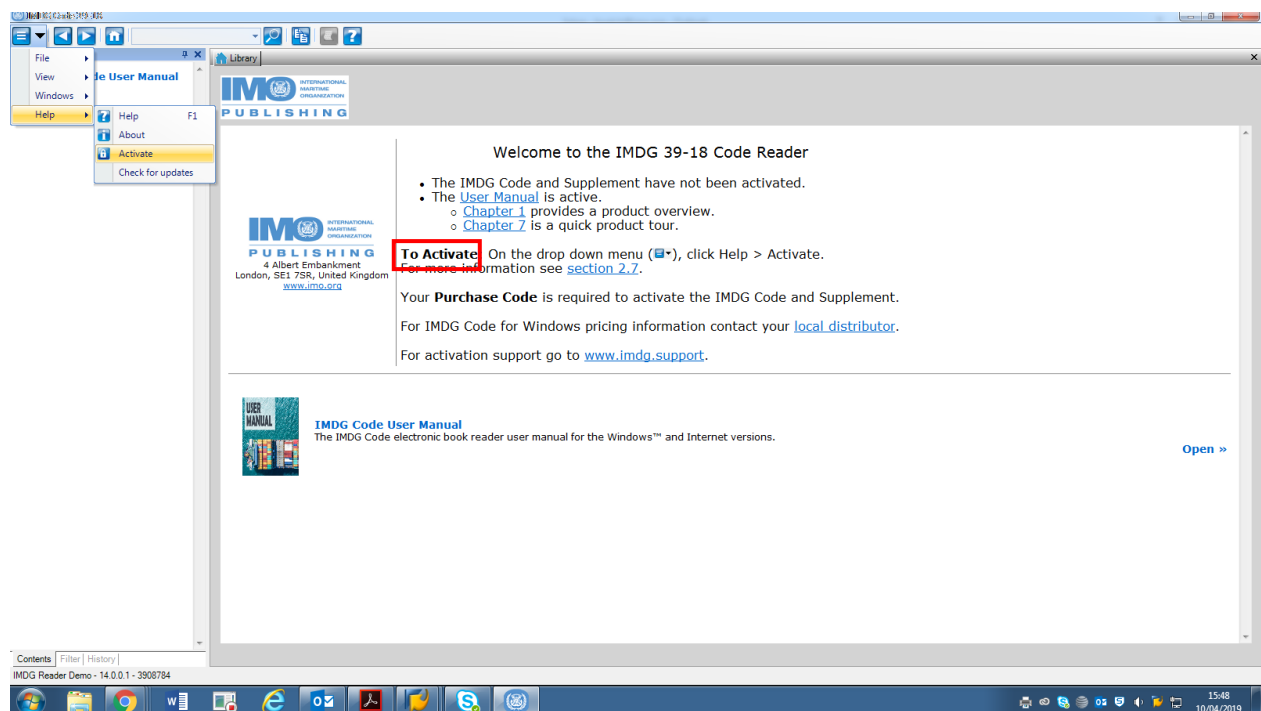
File
View
Windows
Help
Help F1
About
Activate
Check for updates

de User Manual

Library

IMO INTERNATIONAL MARITIME ORGANIZATION
PUBLISHING

Welcome to the IMDG 39-18 Code Reader

• The IMDG Code and Supplement have not been activated.
• The User Manual is active.
 ○ Chapter 1 provides a product overview.
 ○ Chapter 7 is a quick product tour.

IMO INTERNATIONAL MARITIME ORGANIZATION
PUBLISHING
4 Albert Embankment
London, SE1 7SR, United Kingdom
www.imo.org

To Activate: On the drop down menu (), click Help > Activate.
For more information see section 2.7.

Your Purchase Code is required to activate the IMDG Code and Supplement.

For IMDG Code for Windows pricing information contact your local distributor.

For activation support go to www.imdg.support.

USER MANUAL

IMDG Code User Manual
The IMDG Code electronic book reader user manual for the Windows™ and Internet versions.

Open »

Contents | Filter | History

IMDG Reader Demo - 14.0.0.1 - 3908784

15:48
10/04/2019